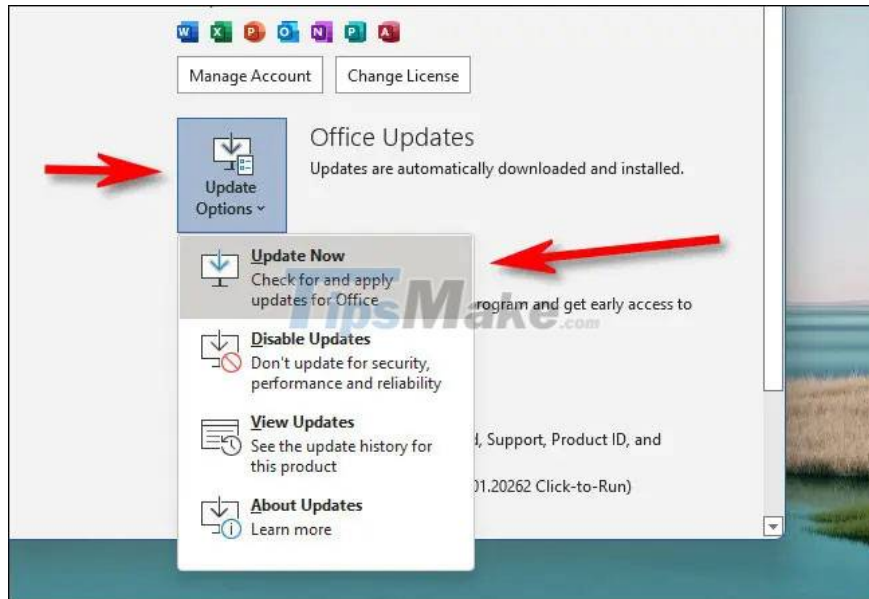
Manage Account
Change License

Update Options

Office Updates
Updates are automatically downloaded and installed.

Update Now
Check for and apply updates for Office

rogram and get early access to

TipsMake.com

Disable Updates
Don't update for security, performance and reliability

View Updates
See the update history for this product

d, Support, Product ID, and

01.20262 Click-to-Run)

About Updates
Learn more